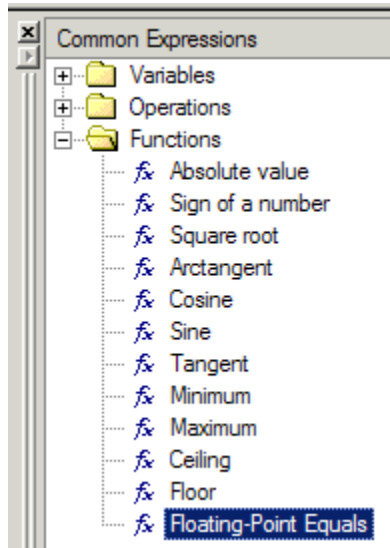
Common Expressions

Variables

Operations

Functions

fx Absolute value

fx Sign of a number

fx Square root

fx Arctangent

fx Cosine

fx Sine

fx Tangent

fx Minimum

fx Maximum

fx Ceiling

fx Floor

fx Floating-Point Equals